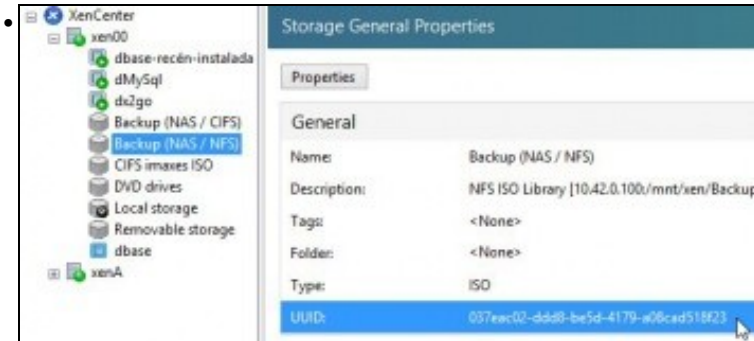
- XenCenter
- xen00
- dbase-recén-instalada
- dMySql
- dx2go
- Backup (NAS / CIFS)
- Backup (NAS / NFS)
- CIFS imaxes ISO
- DVD drives
- Local storage
- Removable storage
- dbase
- xenA

Storage General Properties

Properties

General

| | |
|---|---|
| Name: | Backup (NAS / NFS) |
| Description: | NFS ISO Library [10.42.0.100:/mnt/xen/Backup |
| Tags: | <None> |
| Folder: | <None> |
| Type: | ISO |
| UUID: | 037eac02-ddd8-be5d-4179-a08cad518f23 |